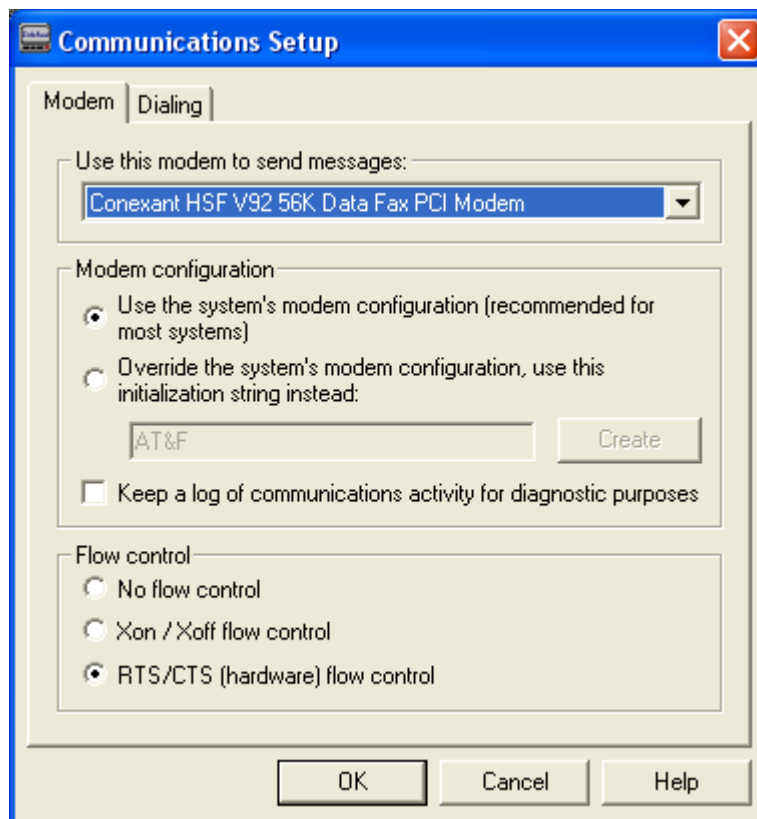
Communications Setup

Modem
Dialing

Use this modem to send messages:
Conexant HSF V92 56K Data Fax PCI Modem

Modem configuration
Use the system's modem configuration (recommended for most systems)
Override the system's modem configuration, use this initialization string instead:
AT&F
Create
Keep a log of communications activity for diagnostic purposes

Flow control
No flow control
Xon / Xoff flow control
RTS/CTS (hardware) flow control

OK
Cancel
Help